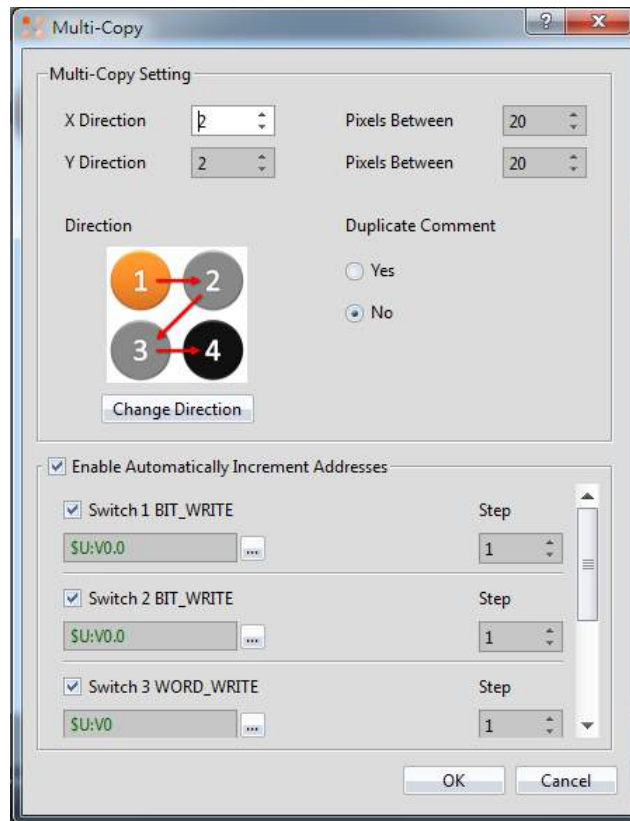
Multi-Copy

?

x

Multi-Copy Setting

X Direction 2

Pixels Between 20

Y Direction 2

Pixels Between 20

Direction

Duplicate Comment

1
2
3
4

Yes

No

Change Direction

Enable Automatically Increment Addresses

Switch 1 BIT_WRITE

Step

$U:V0.0 ...

1

Switch 2 BIT_WRITE

Step

$U:V0.0 ...

1

Switch 3 WORD_WRITE

Step

$U:V0 ...

1

OK

Cancel